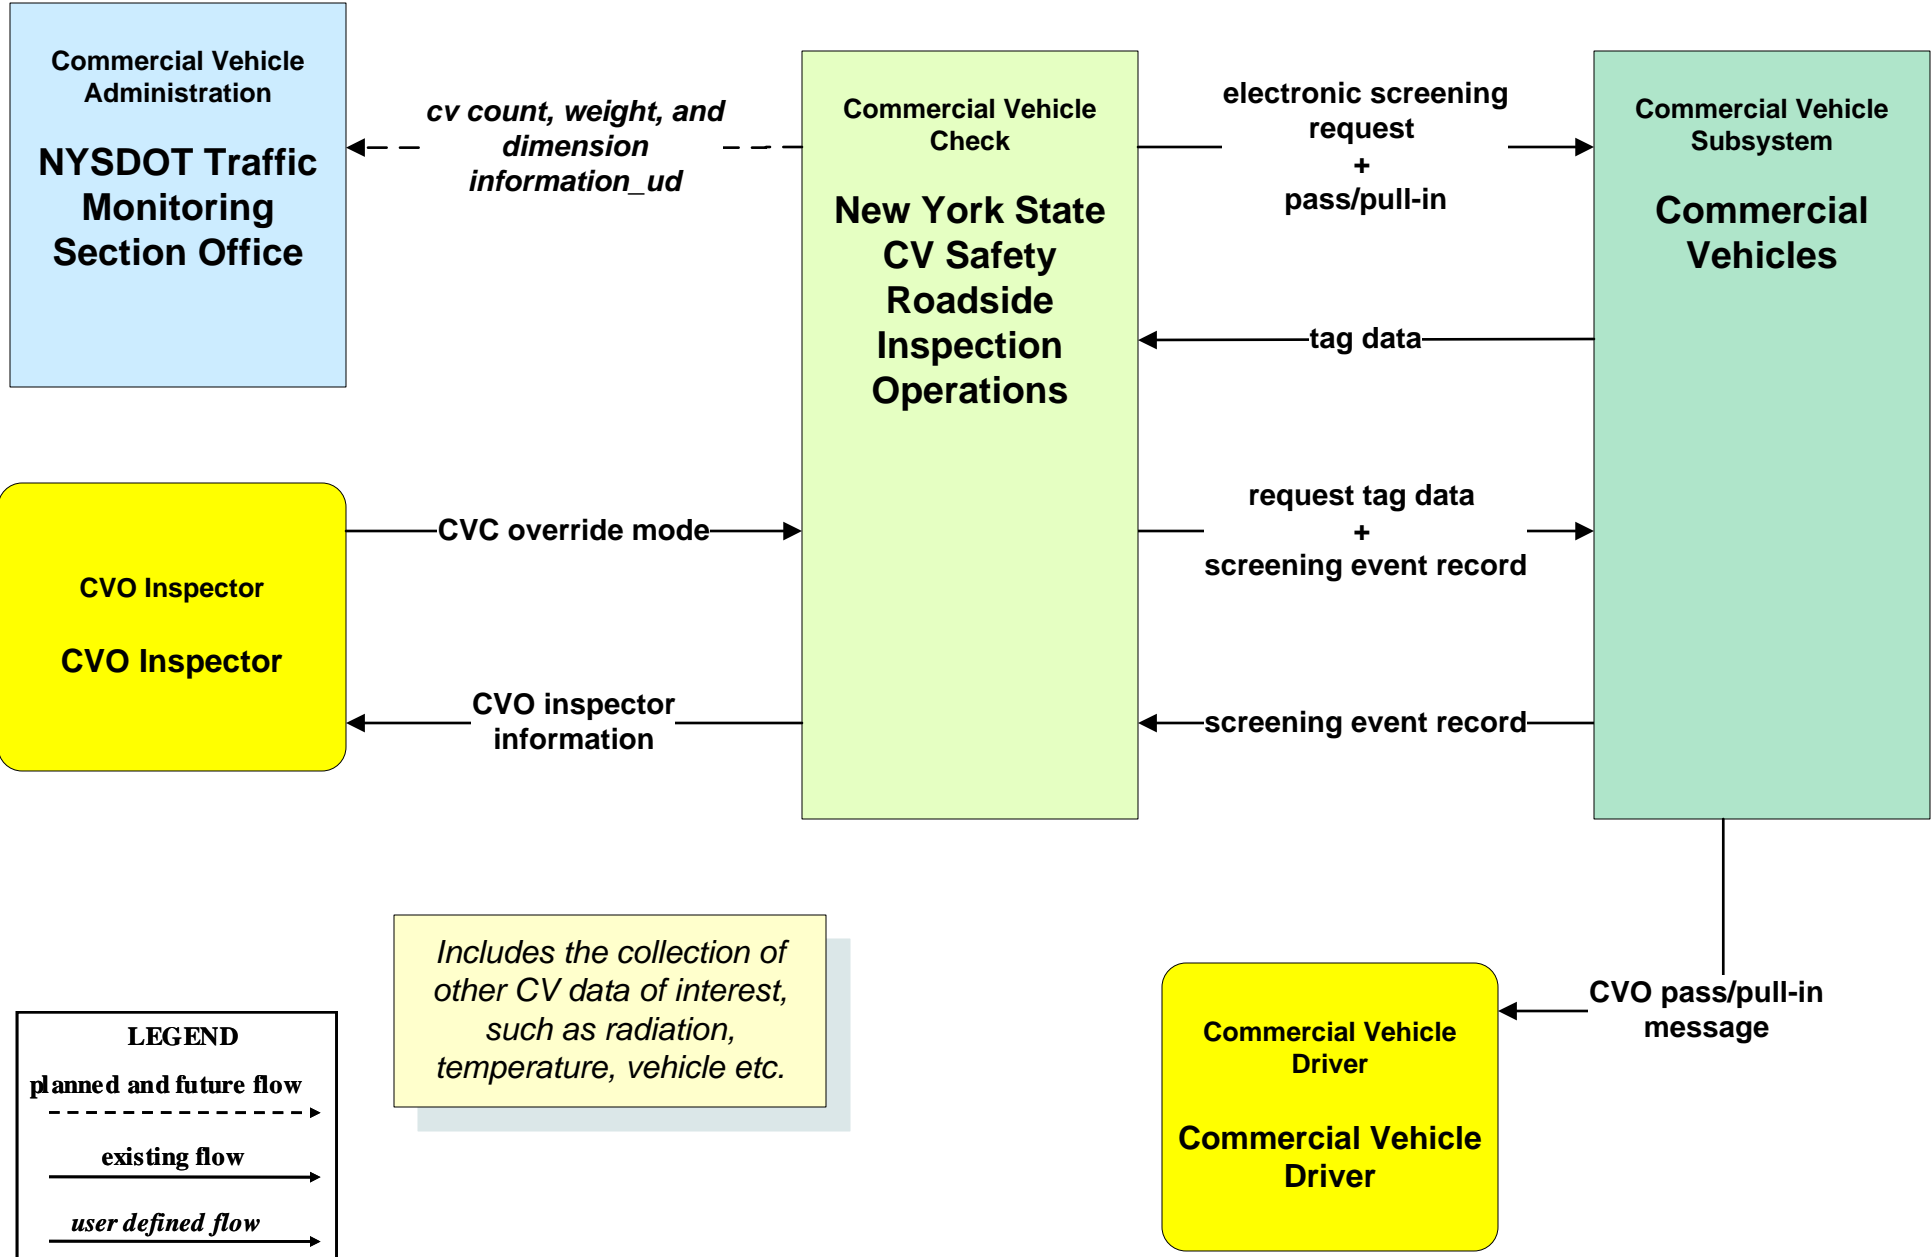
Commercial Vehicle Administration

NYSDOT Traffic Monitoring Section Office

cv count, weight, and dimension information_ud

Commercial Vehicle Check

New York State CV Safety Roadside Inspection Operations

electronic screening request + pass/pull-in

Commercial Vehicle Subsystem

Commercial Vehicles

tag data

CVO Inspector

CVO Inspector

CVC override mode

request tag data + screening event record

CVO inspector information

screening event record

Includes the collection of other CV data of interest, such as radiation, temperature, vehicle etc.

CVO pass/pull-in message

Commercial Vehicle Driver

Commercial Vehicle Driver

LEGEND

planned and future flow

existing flow

user defined flow